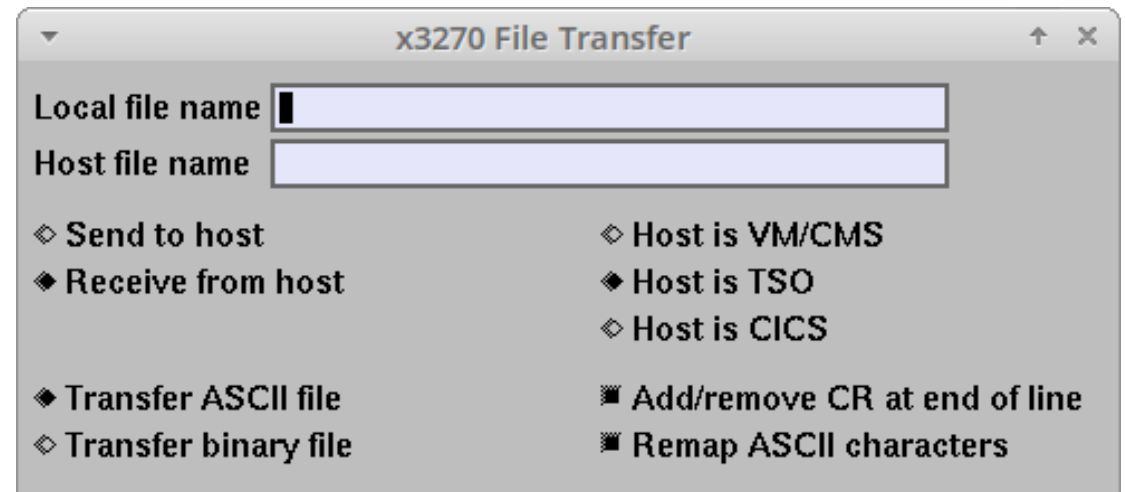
x3270 File Transfer

Local file name

Host file name

Send to host

Receive from host

Host is VM/CMS

Host is TSO

Host is CICS

Transfer ASCII file

Transfer binary file

Add/remove CR at end of line

Remap ASCII characters